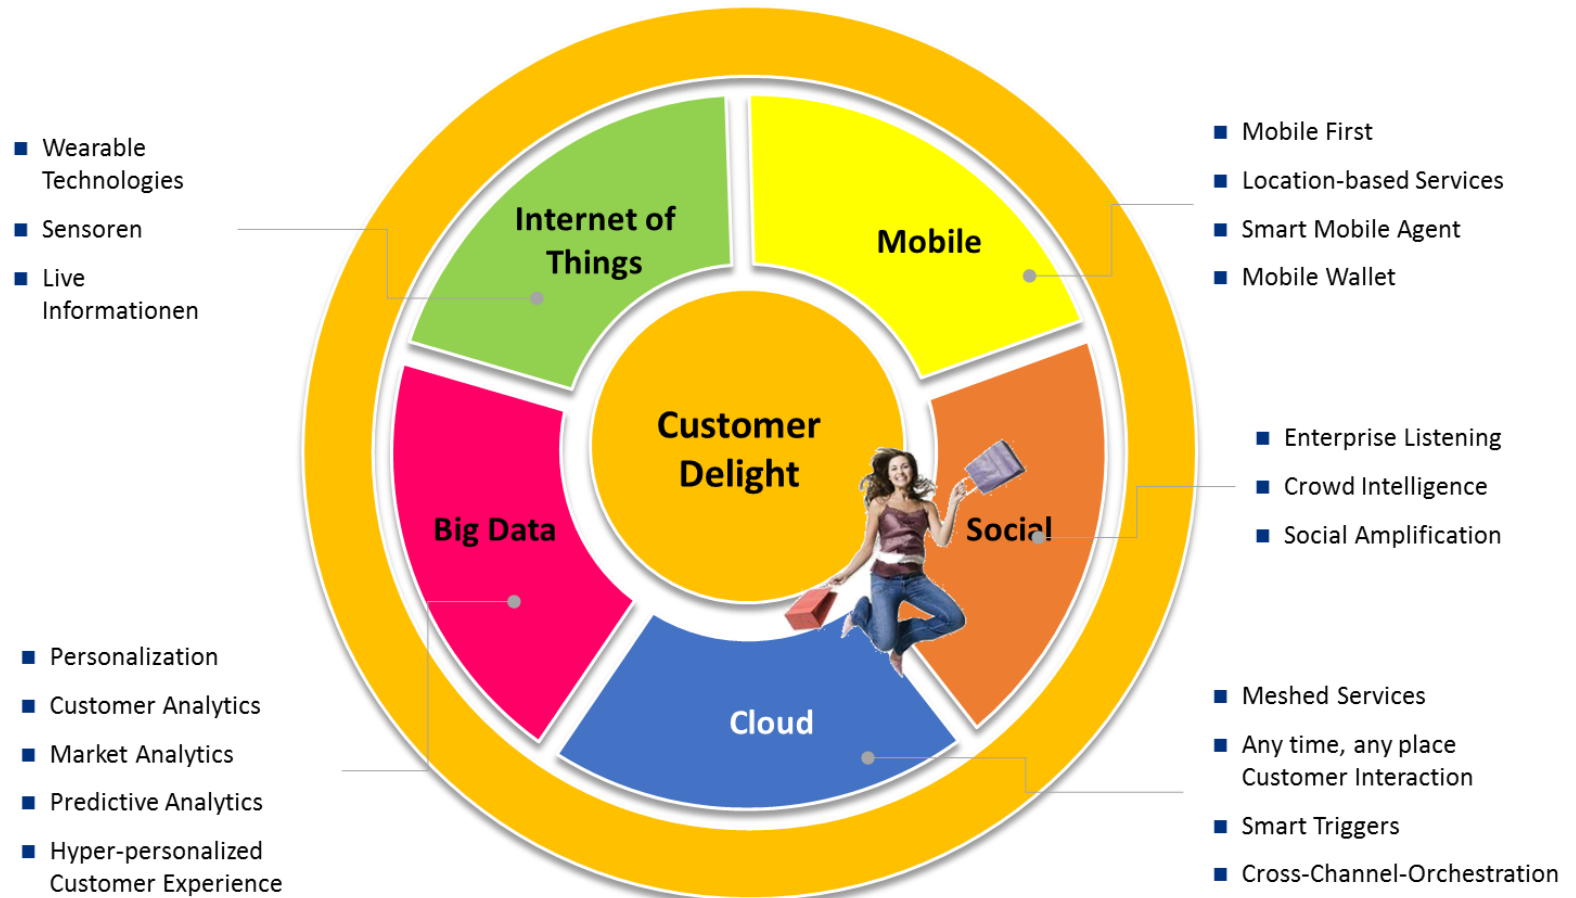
Wearable Technologies

Sensoren

Live Informationen

Internet of Things

Mobile

Mobile First

Location-based Services

Smart Mobile Agent

Mobile Wallet

Customer Delight

Big Data

Social

Enterprise Listening

Crowd Intelligence

Social Amplification

Cloud

Personalization

Customer Analytics

Market Analytics

Predictive Analytics

Hyper-personalized Customer Experience

Meshed Services

Any time, any place Customer Interaction

Smart Triggers

Cross-Channel-Orchestration